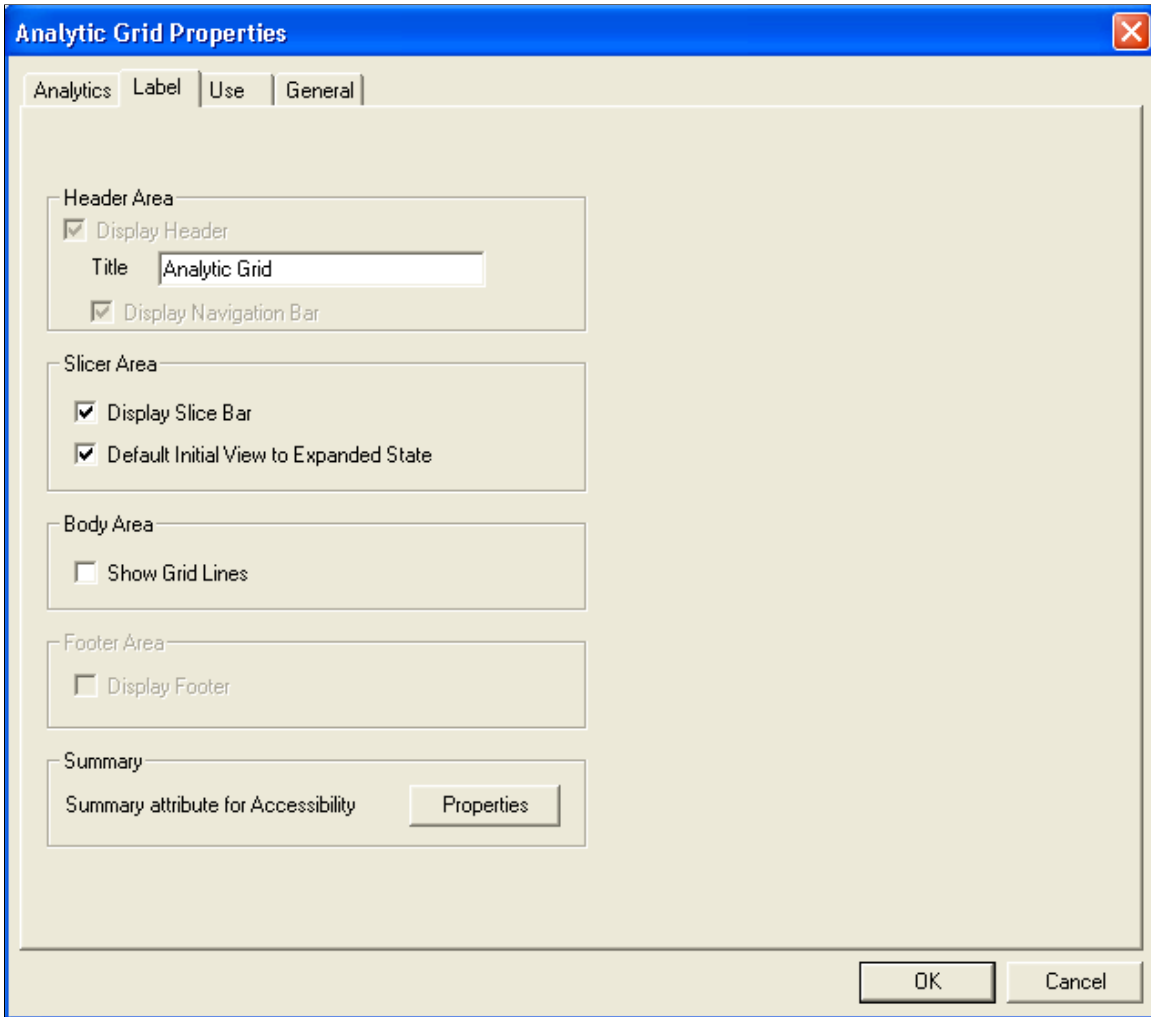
Analytic Grid Properties

Analytics | Label | Use | General

Header Area
Display Header
Title Analytic Grid
Display Navigation Bar

Slicer Area
Display Slice Bar
Default Initial View to Expanded State

Body Area
Show Grid Lines

Footer Area
Display Footer

Summary
Summary attribute for Accessibility Properties

OK Cancel